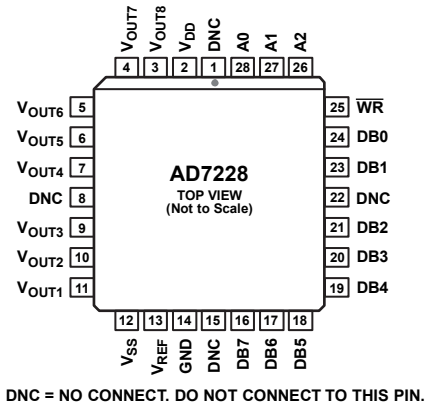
$V_{OUT7}$ 4
$V_{OUT8}$ 3
$V_{DD}$ 2
DNC 1
A0 28
A1 27
A2 26

$V_{OUT6}$ 5
$V_{OUT5}$ 6
$V_{OUT4}$ 7
DNC 8
$V_{OUT3}$ 9
$V_{OUT2}$ 10
$V_{OUT1}$ 11

AD7228
TOP VIEW
(Not to Scale)

25 $\overline{WR}$
24 DB0
23 DB1
22 DNC
21 DB2
20 DB3
19 DB4

12 $V_{SS}$
13 $V_{REF}$
14 GND
15 DNC
16 DB7
17 DB6
18 DB5

DNC = NO CONNECT. DO NOT CONNECT TO THIS PIN.